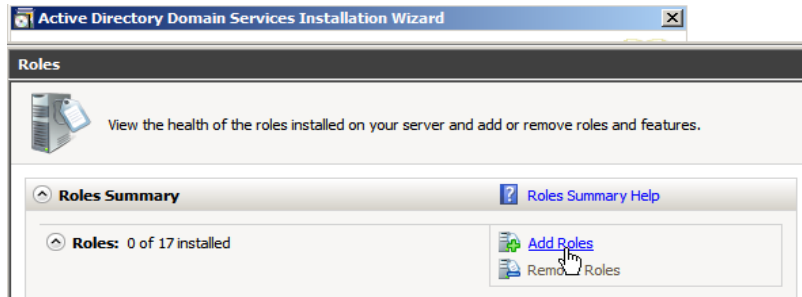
Active Directory Domain Services Installation Wizard

Roles

View the health of the roles installed on your server and add or remove roles and features.

Roles Summary

Roles Summary Help

Roles: 0 of 17 installed

Add Roles

Remo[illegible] Roles